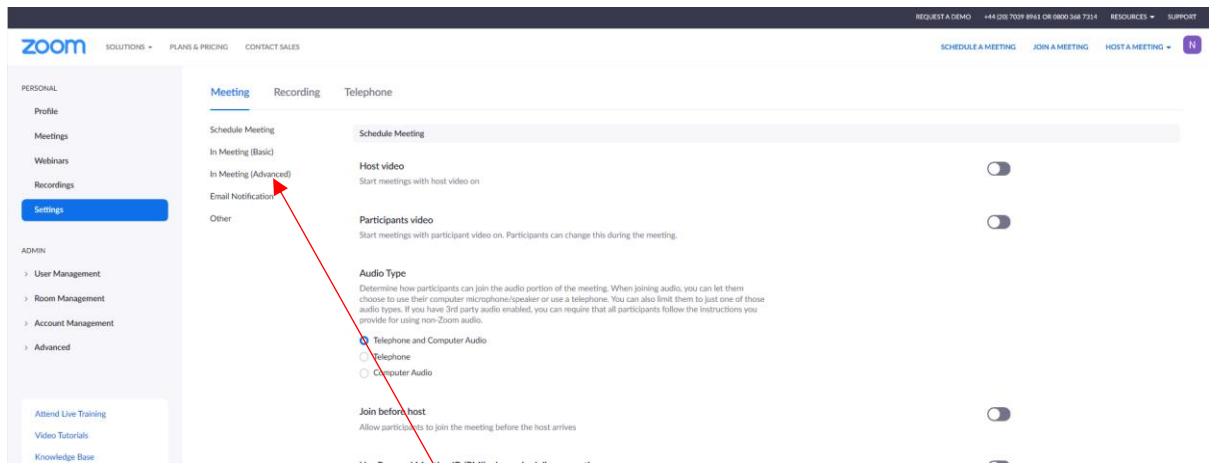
REQUEST A DEMO +44 (20) 7039 8961 OR 0800 368 7314 RESOURCES ▾ SUPPORT

zoom SOLUTIONS ▾ PLANS & PRICING CONTACT SALES SCHEDULE A MEETING JOIN A MEETING HOST A MEETING ▾ N

PERSONAL
Profile
Meetings
Webinars
Recordings
Settings

ADMIN
› User Management
› Room Management
› Account Management
› Advanced

Attend Live Training
Video Tutorials
Knowledge Base

Meeting Recording Telephone

Schedule Meeting
In Meeting (Basic)
In Meeting (Advanced)
Email Notification
Other

Schedule Meeting

Host video
Start meetings with host video on

Participants video
Start meetings with participant video on. Participants can change this during the meeting.

Audio Type
Determine how participants can join the audio portion of the meeting. When joining audio, you can let them choose to use their computer microphone/speaker or use a telephone. You can also limit them to just one of those audio types. If you have 3rd party audio enabled, you can require that all participants follow the instructions you provide for using non-Zoom audio.
Telephone and Computer Audio
Telephone
Computer Audio

Join before host
Allow participants to join the meeting before the host arrives

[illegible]